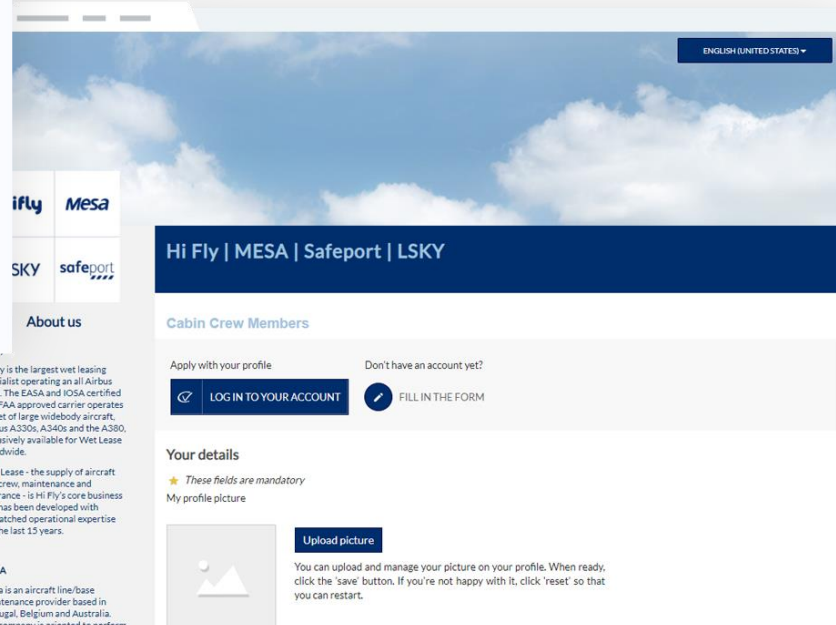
ENGLISH (UNITED STATES)

ifly | Mesa

SKY | safeport

About us

y is the largest wet leasing ialist operating an all Airbus . The EASA and IOSA certified FAA approved carrier operates et of large widebody aircraft, us A330s, A340s and the A380, usively available for Wet Lease dwide.

Lease - the supply of aircraft crew, maintenance and rance - is Hi Fly's core business has been developed with atched operational expertise the last 15 years.

A

a is an aircraft line/base tenance provider based in ugal, Belgium and Australia.

Hi Fly | MESA | Safeport | LSKY

Cabin Crew Members

Apply with your profile

LOG IN TO YOUR ACCOUNT

Don't have an account yet?

FILL IN THE FORM

Your details

These fields are mandatory

My profile picture

Upload picture

You can upload and manage your picture on your profile. When ready, click the 'save' button. If you're not happy with it, click 'reset' so that you can restart.